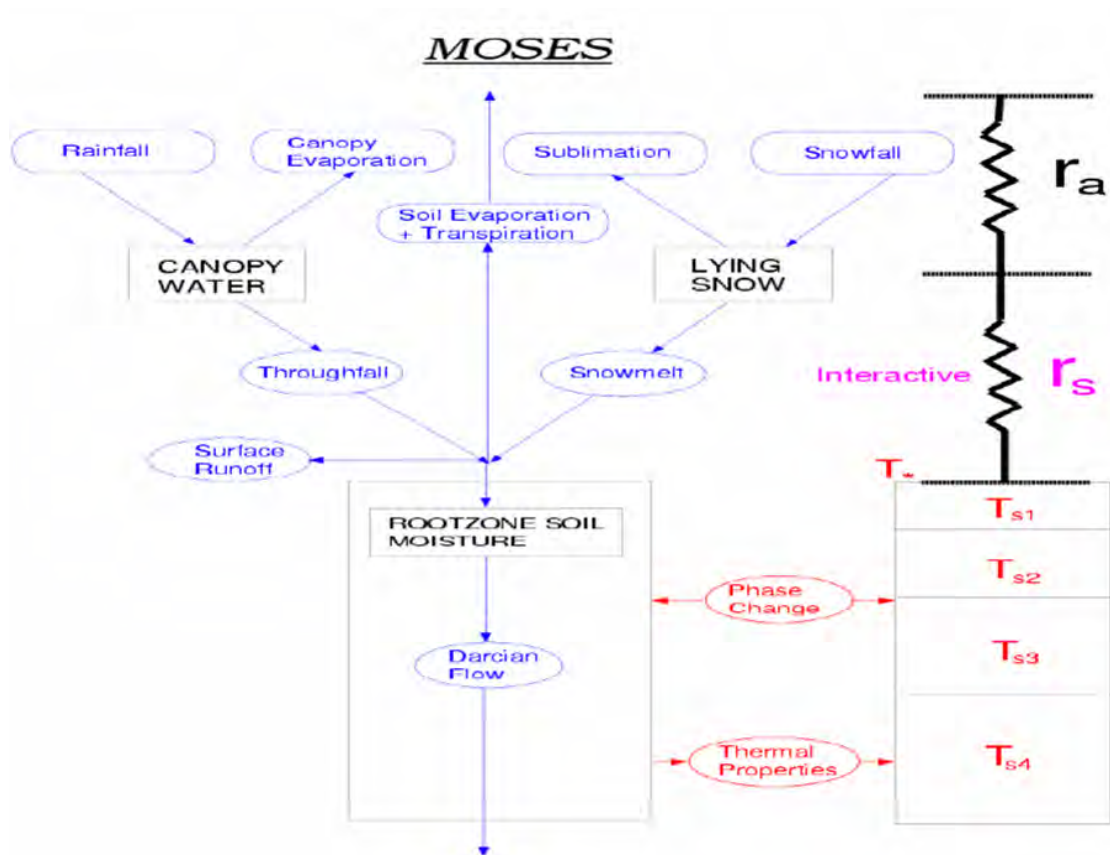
MOSES

Raintall

Canopy Evaporation

Soil Evaporation + Transpiration

Sublimation

Snowfall

$r_a$

CANOPY WATER

LYING SNOW

Throughfall

Snowmelt

Interactive

$r_s$

Surface Runoff

$T_*$

ROOTZONE SOIL MOISTURE

$T_{s1}$

$T_{s2}$

Phase Change

Darcian Flow

$T_{s3}$

Thermal Properties

$T_{s4}$